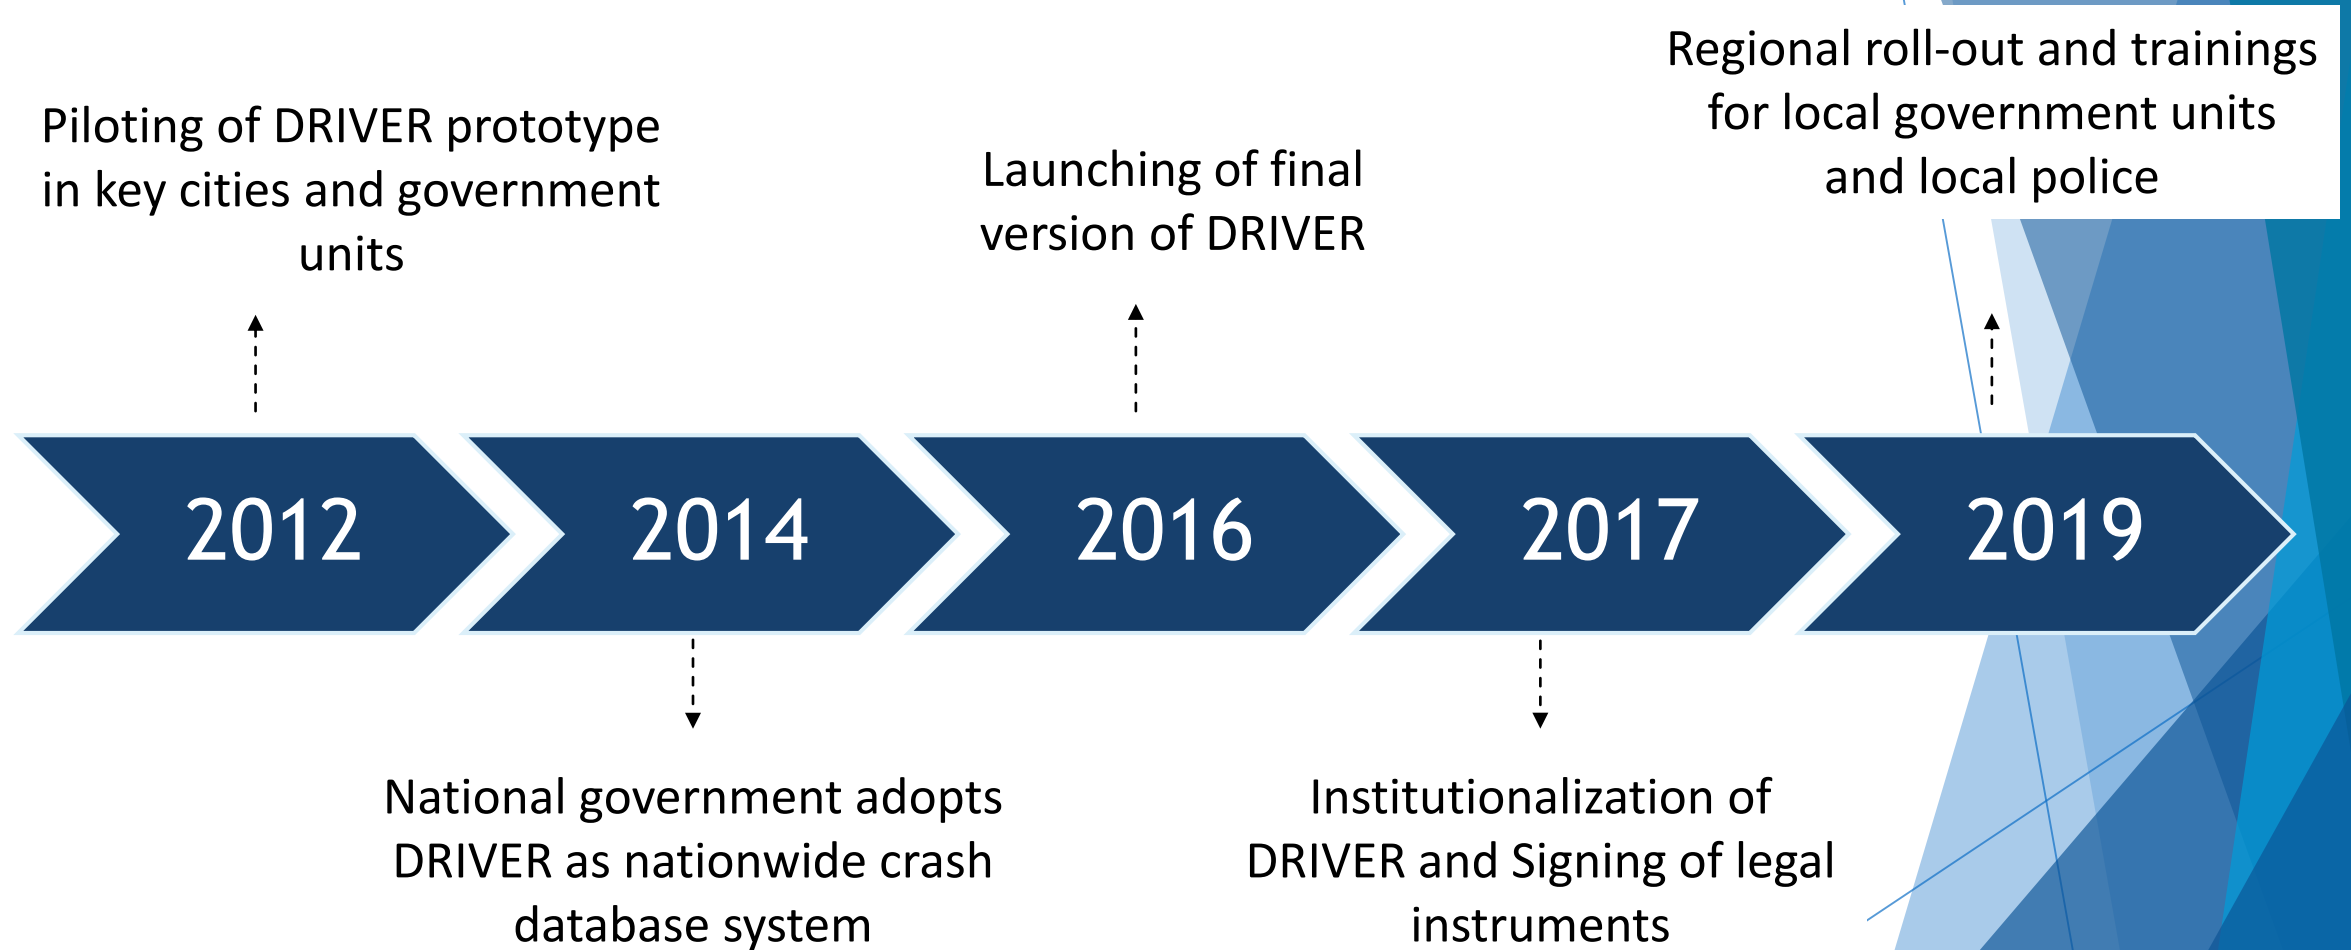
Regional roll-out and trainings for local government units and local police

Piloting of DRIVER prototype in key cities and government units

Launching of final version of DRIVER

2012

2014

2016

2017

2019

National government adopts DRIVER as nationwide crash database system

Institutionalization of DRIVER and Signing of legal instruments